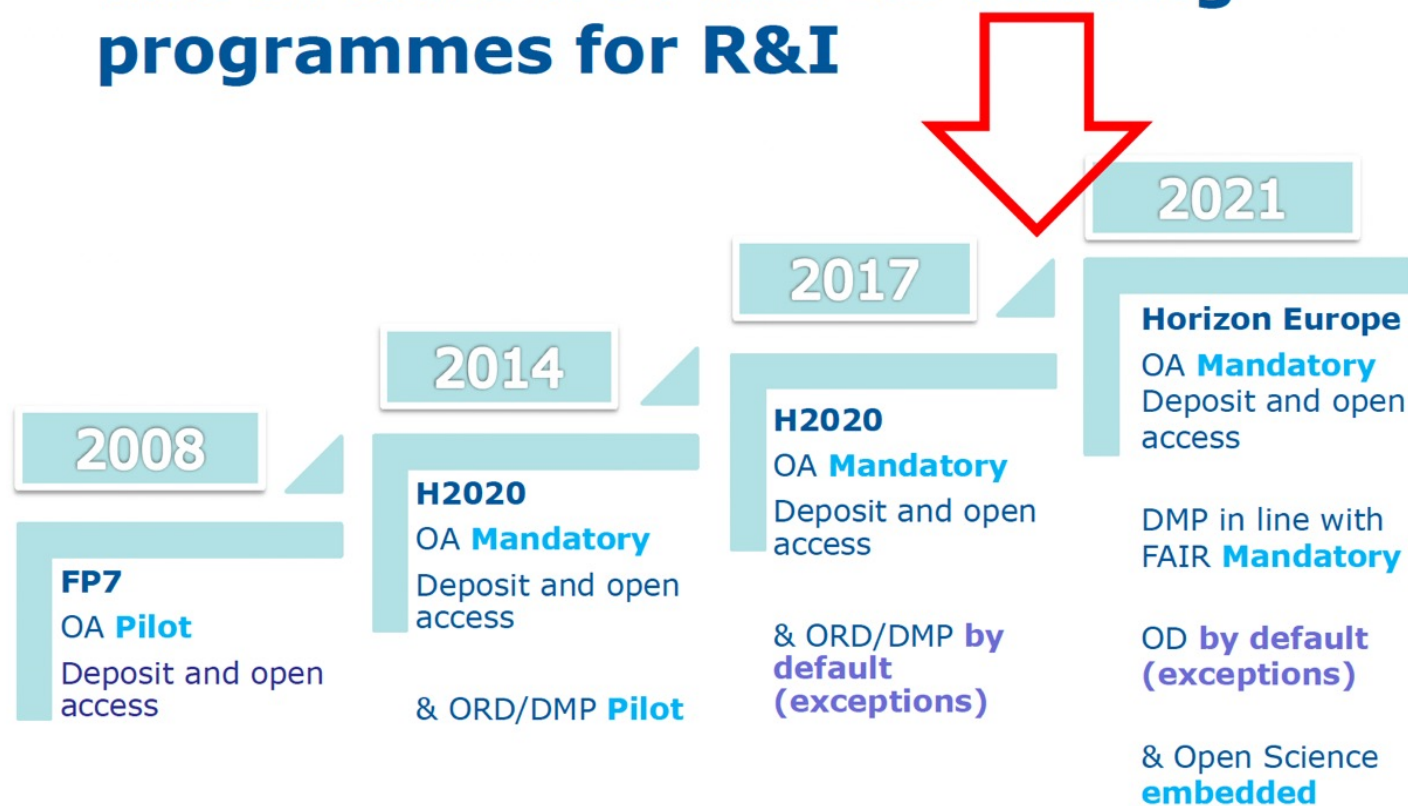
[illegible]
programmes for R&I

2008

FP7
OA Pilot
Deposit and open access

2014

H2020
OA Mandatory
Deposit and open access

& ORD/DMP Pilot

2017

H2020
OA Mandatory
Deposit and open access

& ORD/DMP by default (exceptions)

2021

Horizon Europe
OA Mandatory
Deposit and open access

DMP in line with FAIR Mandatory

OD by default (exceptions)

& Open Science embedded